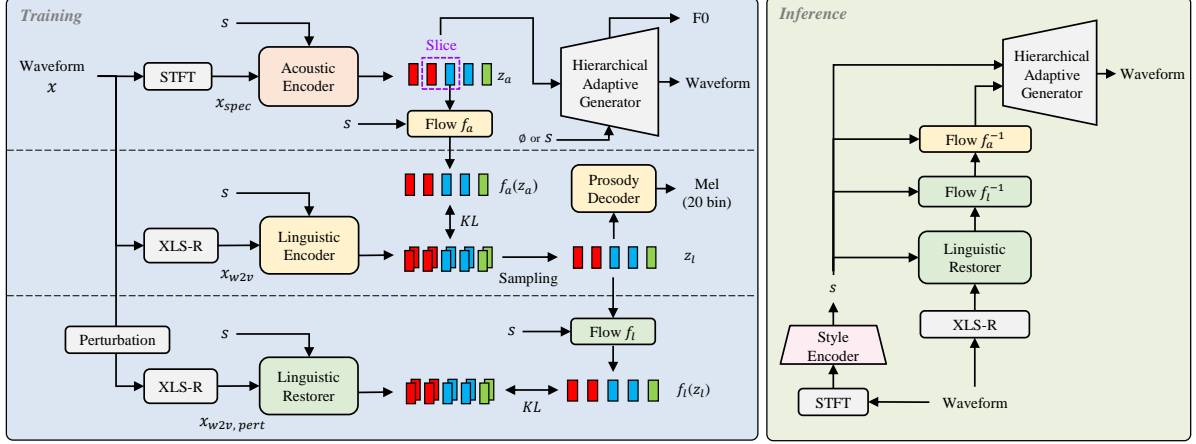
Training

$s$

Waveform $x$

STFT

$x_{spec}$

Acoustic Encoder

Slice

$z_a$

F0

Hierarchical Adaptive Generator

Waveform

$s$

Flow $f_a$

$\emptyset$ or $s$

$s$

$f_a(z_a)$

Prosody Decoder

Mel (20 bin)

$KL$

XLS-R

$x_{w2v}$

Linguistic Encoder

Sampling

$z_l$

Perturbation

$s$

$s$

Flow $f_l$

XLS-R

$x_{w2v,\,pert}$

Linguistic Restorer

$KL$

$f_l(z_l)$

Inference

Hierarchical Adaptive Generator

Waveform

Flow $f_a^{-1}$

Flow $f_l^{-1}$

Linguistic Restorer

$s$

Style Encoder

XLS-R

STFT

Waveform